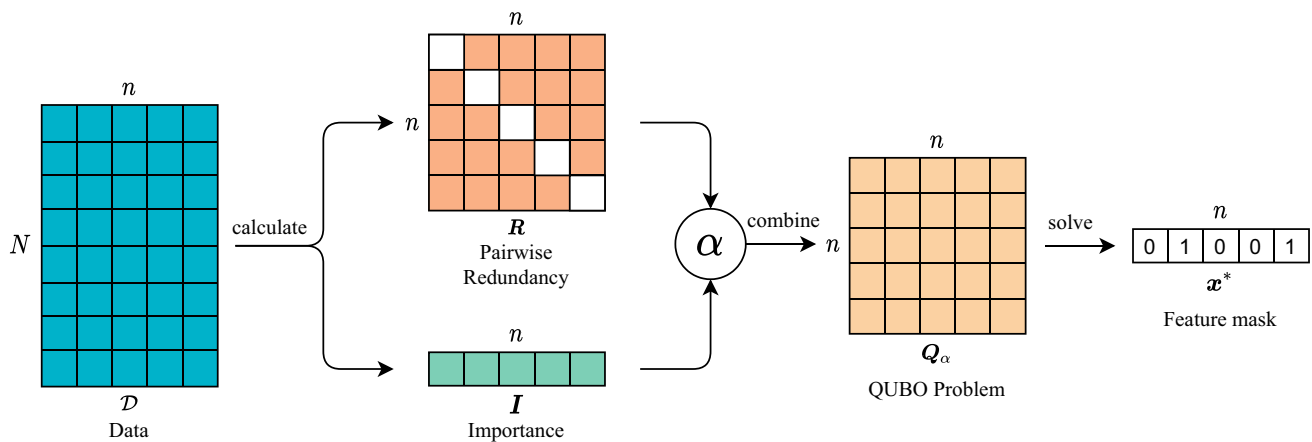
$n$
$N$
$\mathcal{D}$
Data

calculate

$n$
$n$
$\boldsymbol{R}$
Pairwise Redundancy

$n$
$\boldsymbol{I}$
Importance

$\alpha$
combine

$n$
$n$
$\boldsymbol{Q}_\alpha$
QUBO Problem

solve

$n$
| 0 | 1 | 0 | 0 | 1 |
|---|---|---|---|---|

$\boldsymbol{x}^*$
Feature mask